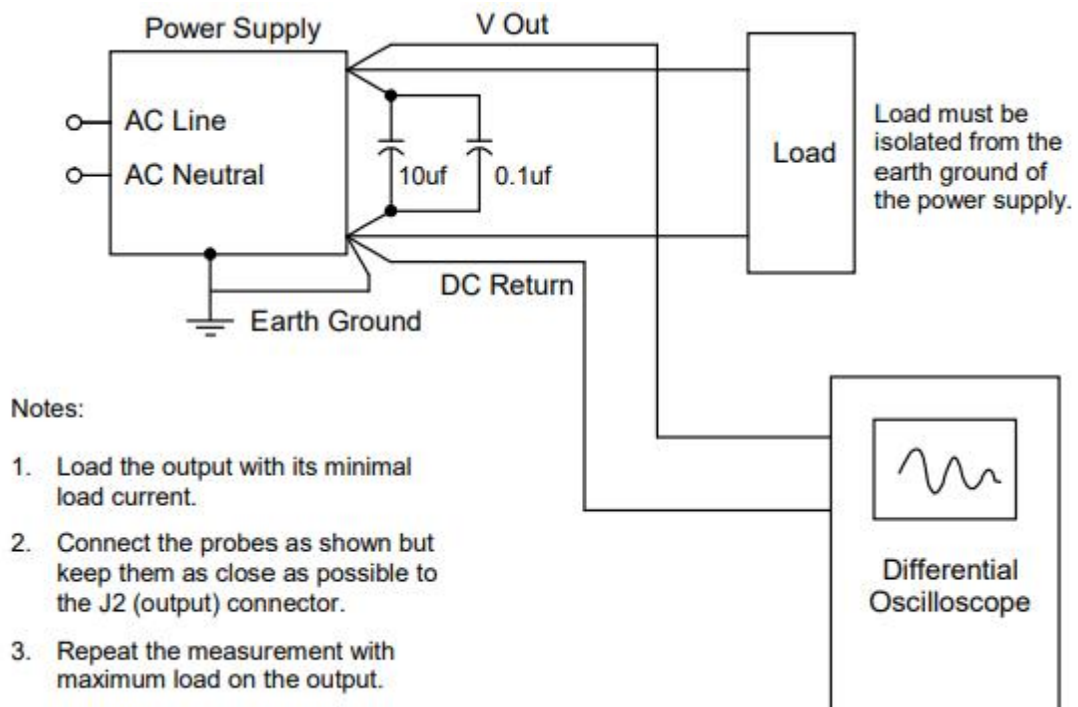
Power Supply

V Out

AC Line

AC Neutral

10uf

0.1uf

Load

Load must be isolated from the earth ground of the power supply.

DC Return

Earth Ground

Notes:

1. Load the output with its minimal load current.

2. Connect the probes as shown but keep them as close as possible to the J2 (output) connector.

3. Repeat the measurement with maximum load on the output.

Differential Oscilloscope